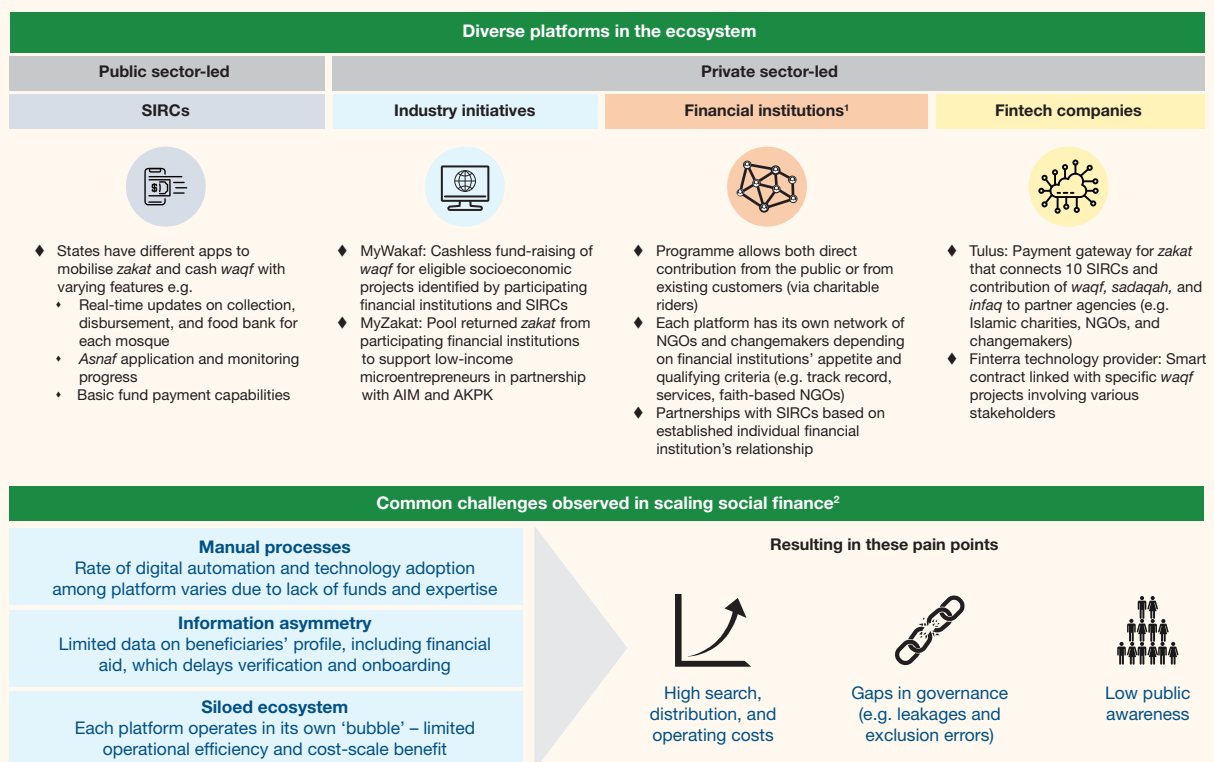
Diverse platforms in the ecosystem

| Public sector-led | Private sector-led | | |
|---|---|---|---|
| SIRCs | Industry initiatives | Financial institutions$^1$ | Fintech companies |

♦ States have different apps to mobilise *zakat* and cash *waqf* with varying features e.g.
• Real-time updates on collection, disbursement, and food bank for each mosque
• *Asnaf* application and monitoring progress
• Basic fund payment capabilities

♦ MyWakaf: Cashless fund-raising of *waqf* for eligible socioeconomic projects identified by participating financial institutions and SIRCs
♦ MyZakat: Pool returned *zakat* from participating financial institutions to support low-income microentrepreneurs in partnership with AIM and AKPK

♦ Programme allows both direct contribution from the public or from existing customers (via charitable riders)
♦ Each platform has its own network of NGOs and changemakers depending on financial institutions' appetite and qualifying criteria (e.g. track record, services, faith-based NGOs)
♦ Partnerships with SIRCs based on established individual financial institution's relationship

♦ Tulus: Payment gateway for *zakat* that connects 10 SIRCs and contribution of *waqf, sadaqah,* and *infaq* to partner agencies (e.g. Islamic charities, NGOs, and changemakers)
♦ Finterra technology provider: Smart contract linked with specific *waqf* projects involving various stakeholders

Common challenges observed in scaling social finance$^2$

Manual processes
Rate of digital automation and technology adoption among platform varies due to lack of funds and expertise

Information asymmetry
Limited data on beneficiaries' profile, including financial aid, which delays verification and onboarding

Siloed ecosystem
Each platform operates in its own 'bubble' – limited operational efficiency and cost-scale benefit

Resulting in these pain points

High search, distribution, and operating costs

Gaps in governance (e.g. leakages and exclusion errors)

Low public awareness